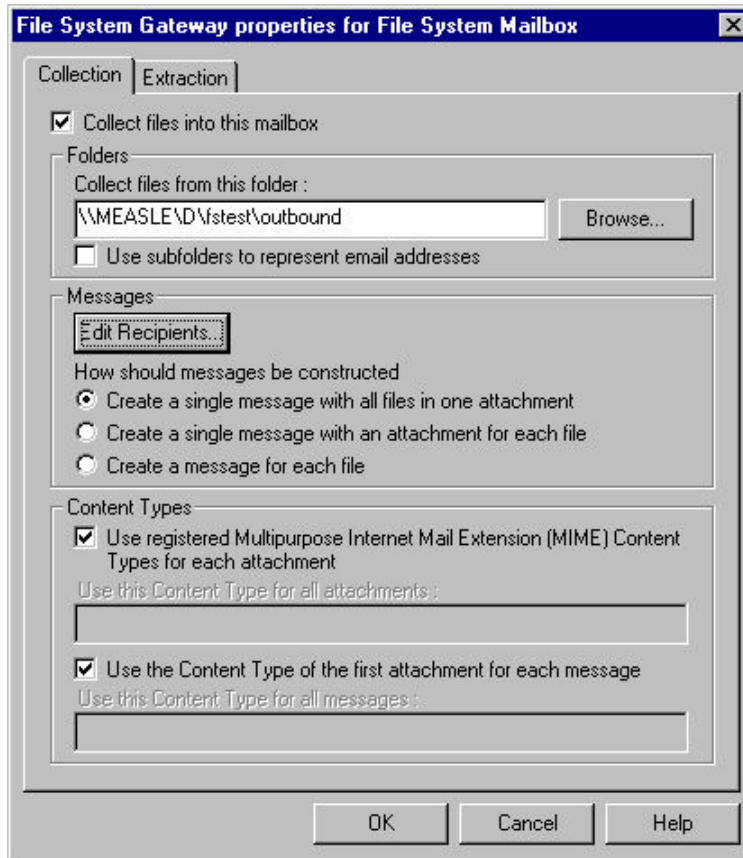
File System Gateway properties for File System Mailbox

Collection | Extraction

☑ Collect files into this mailbox

Folders

Collect files from this folder :

\\MEASLE\D\fstest\outbound

Browse...

☐ Use subfolders to represent email addresses

Messages

Edit Recipients...

How should messages be constructed

◉ Create a single message with all files in one attachment

○ Create a single message with an attachment for each file

○ Create a message for each file

Content Types

☑ Use registered Multipurpose Internet Mail Extension (MIME) Content Types for each attachment

Use this Content Type for all attachments :

☑ Use the Content Type of the first attachment for each message

Use this Content Type for all messages :

OK | Cancel | Help